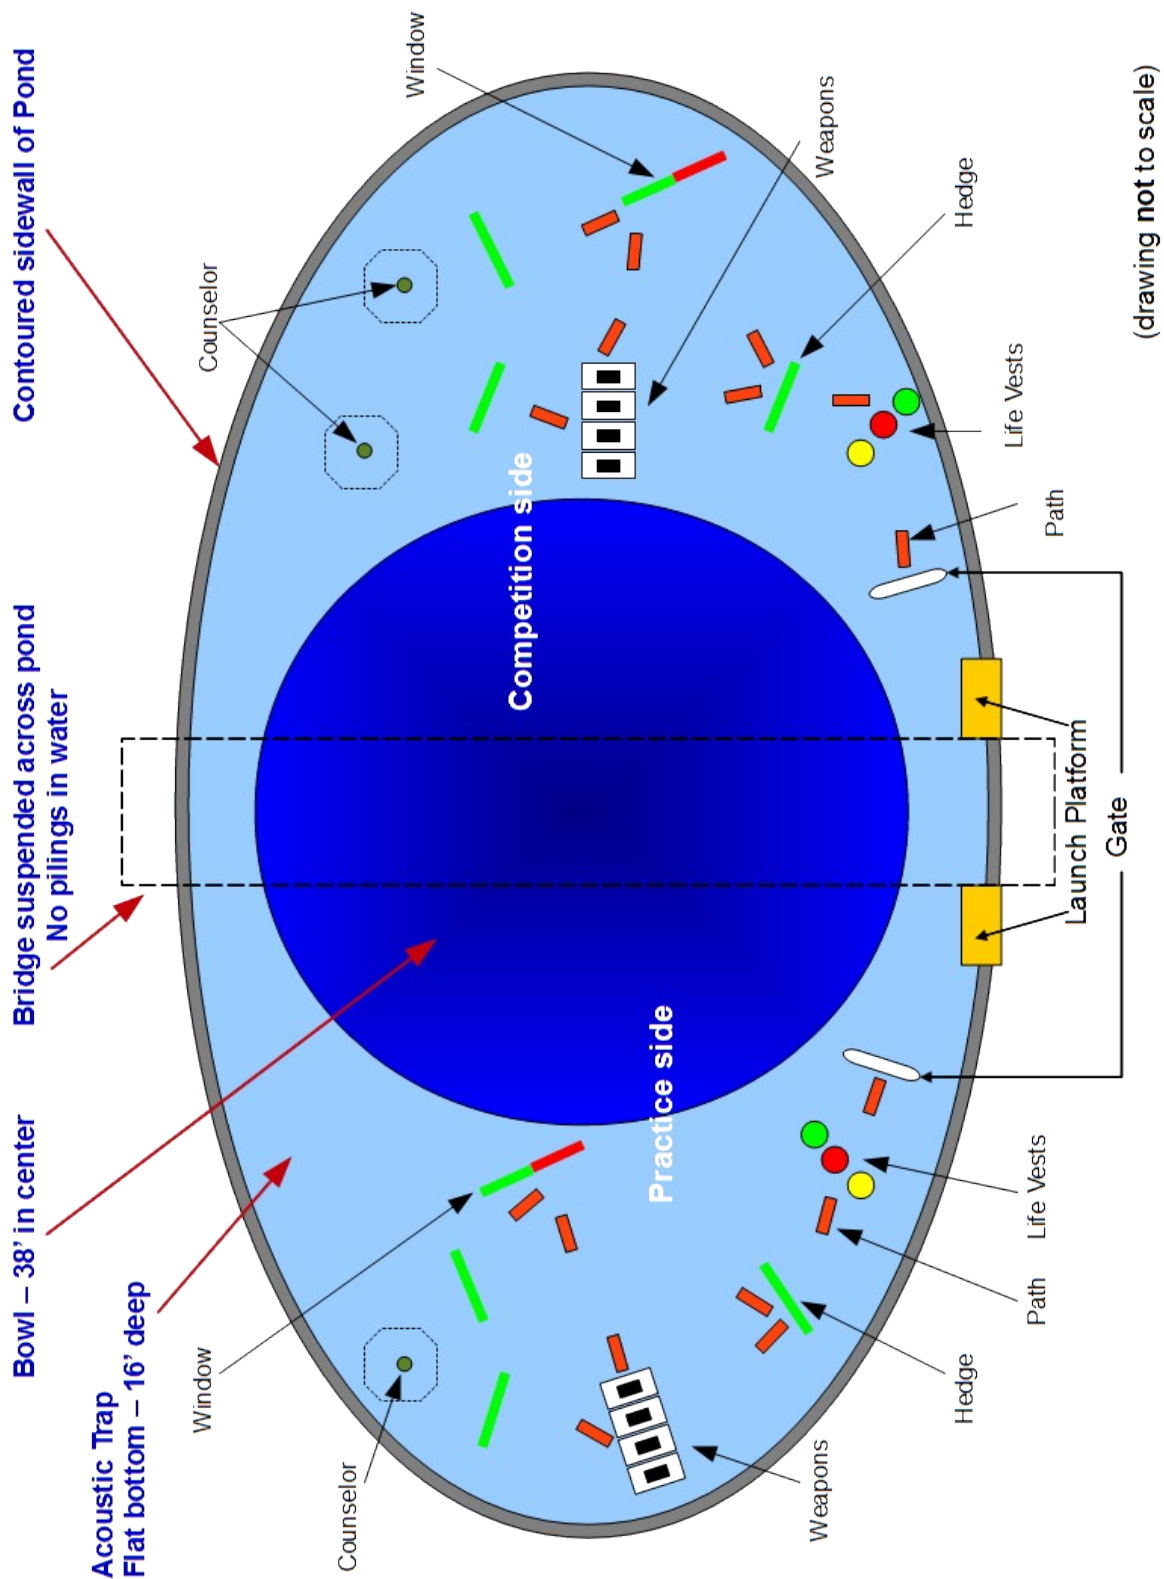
Contoured sidewall of Pond

Bridge suspended across pond
No pilings in water

Bowl – 38' in center

Acoustic Trap
Flat bottom – 16' deep

Window

Counselor

Weapons

Hedge

Life Vests

Path

Competition side

Practice side

Launch Platform

Gate

Life Vests

Path

Hedge

Weapons

Window

Counselor

(drawing not to scale)